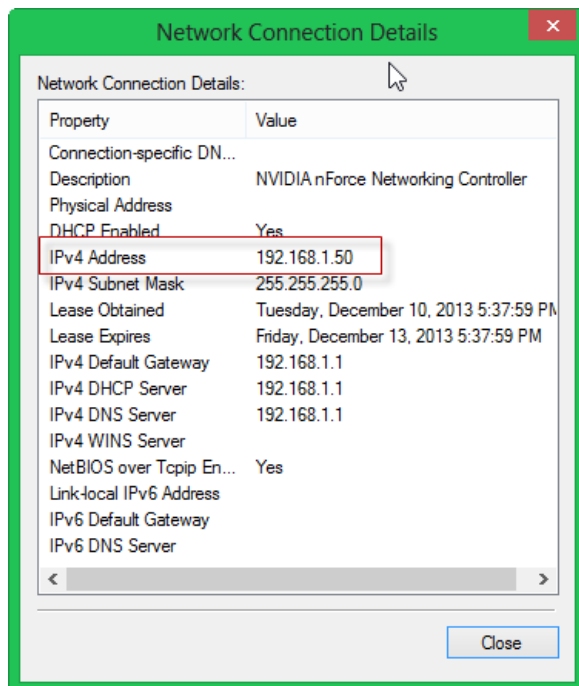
Network Connection Details

Network Connection Details:

| Property | Value |
|---|---|
| Connection-specific DN... | |
| Description | NVIDIA nForce Networking Controller |
| Physical Address | |
| DHCP Enabled | Yes |
| IPv4 Address | 192.168.1.50 |
| IPv4 Subnet Mask | 255.255.255.0 |
| Lease Obtained | Tuesday, December 10, 2013 5:37:59 PM |
| Lease Expires | Friday, December 13, 2013 5:37:59 PM |
| IPv4 Default Gateway | 192.168.1.1 |
| IPv4 DHCP Server | 192.168.1.1 |
| IPv4 DNS Server | 192.168.1.1 |
| IPv4 WINS Server | |
| NetBIOS over Tcpip En... | Yes |
| Link-local IPv6 Address | |
| IPv6 Default Gateway | |
| IPv6 DNS Server | |

Close